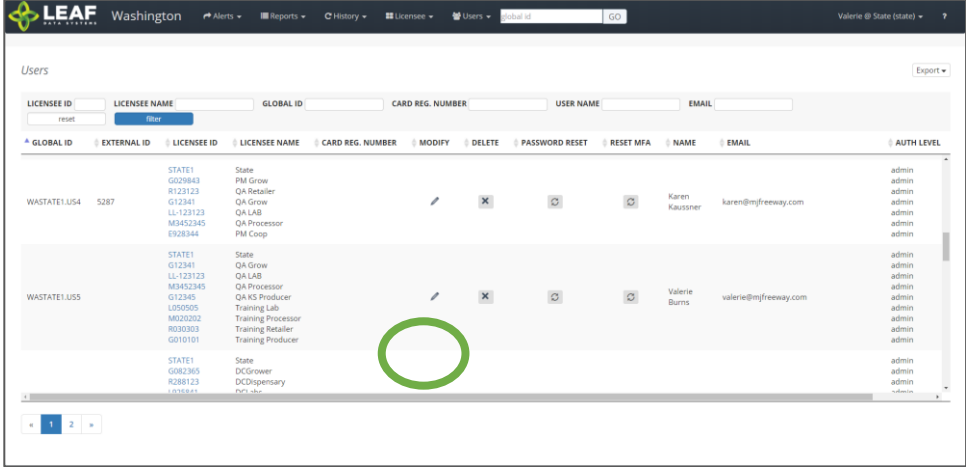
LEAF DATA SYSTEMS Washington Alerts Reports History Licensee Users global id GO Valerie @ State (state) ?

Users

Export

LICENSEE ID LICENSEE NAME GLOBAL ID CARD REG. NUMBER USER NAME EMAIL

reset filter

| GLOBAL ID | EXTERNAL ID | LICENSEE ID | LICENSEE NAME | CARD REG. NUMBER | MODIFY | DELETE | PASSWORD RESET | RESET MFA | NAME | EMAIL | AUTH LEVEL |
|---|---|---|---|---|---|---|---|---|---|---|---|
| WASTATE1.US4 | 5287 | STATE1<br>G029843<br>R123123<br>G12341<br>LL-123123<br>M3452345<br>E928344 | State<br>PM Grow<br>QA Retailer<br>QA Grow<br>QA LAB<br>QA Processor<br>PM Coop | | | | | | Karen Kaussner | karen@mjfreeway.com | admin<br>admin<br>admin<br>admin<br>admin<br>admin<br>admin |
| WASTATE1.US5 | | STATE1<br>G12341<br>LL-123123<br>M3452345<br>G12345<br>L050505<br>M020202<br>R030303<br>G010101 | State<br>QA Grow<br>QA LAB<br>QA Processor<br>QA KS Producer<br>Training Lab<br>Training Processor<br>Training Retailer<br>Training Producer | | | | | | Valerie Burns | valerie@mjfreeway.com | admin<br>admin<br>admin<br>admin<br>admin<br>admin<br>admin<br>admin<br>admin |
| | | STATE1<br>G082365<br>R288123<br>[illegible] | State<br>DCGrower<br>DCDispensary<br>DCLabs | | | | | | | | admin<br>admin<br>admin<br>admin |

« 1 2 »